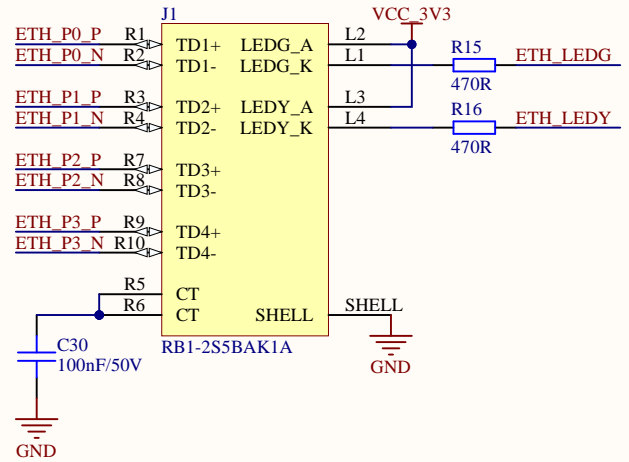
J1

VCC_3V3

ETH_P0_P R1 TD1+
ETH_P0_N R2 TD1-
ETH_P1_P R3 TD2+
ETH_P1_N R4 TD2-
ETH_P2_P R7 TD3+
ETH_P2_N R8 TD3-
ETH_P3_P R9 TD4+
ETH_P3_N R10 TD4-
R5 CT
R6 CT

LEDG_A L2
LEDG_K L1
LEDY_A L3
LEDY_K L4
SHELL SHELL

R15
470R
ETH_LEDG

R16
470R
ETH_LEDY

RB1-2S5BAK1A

C30
100nF/50V

GND

GND